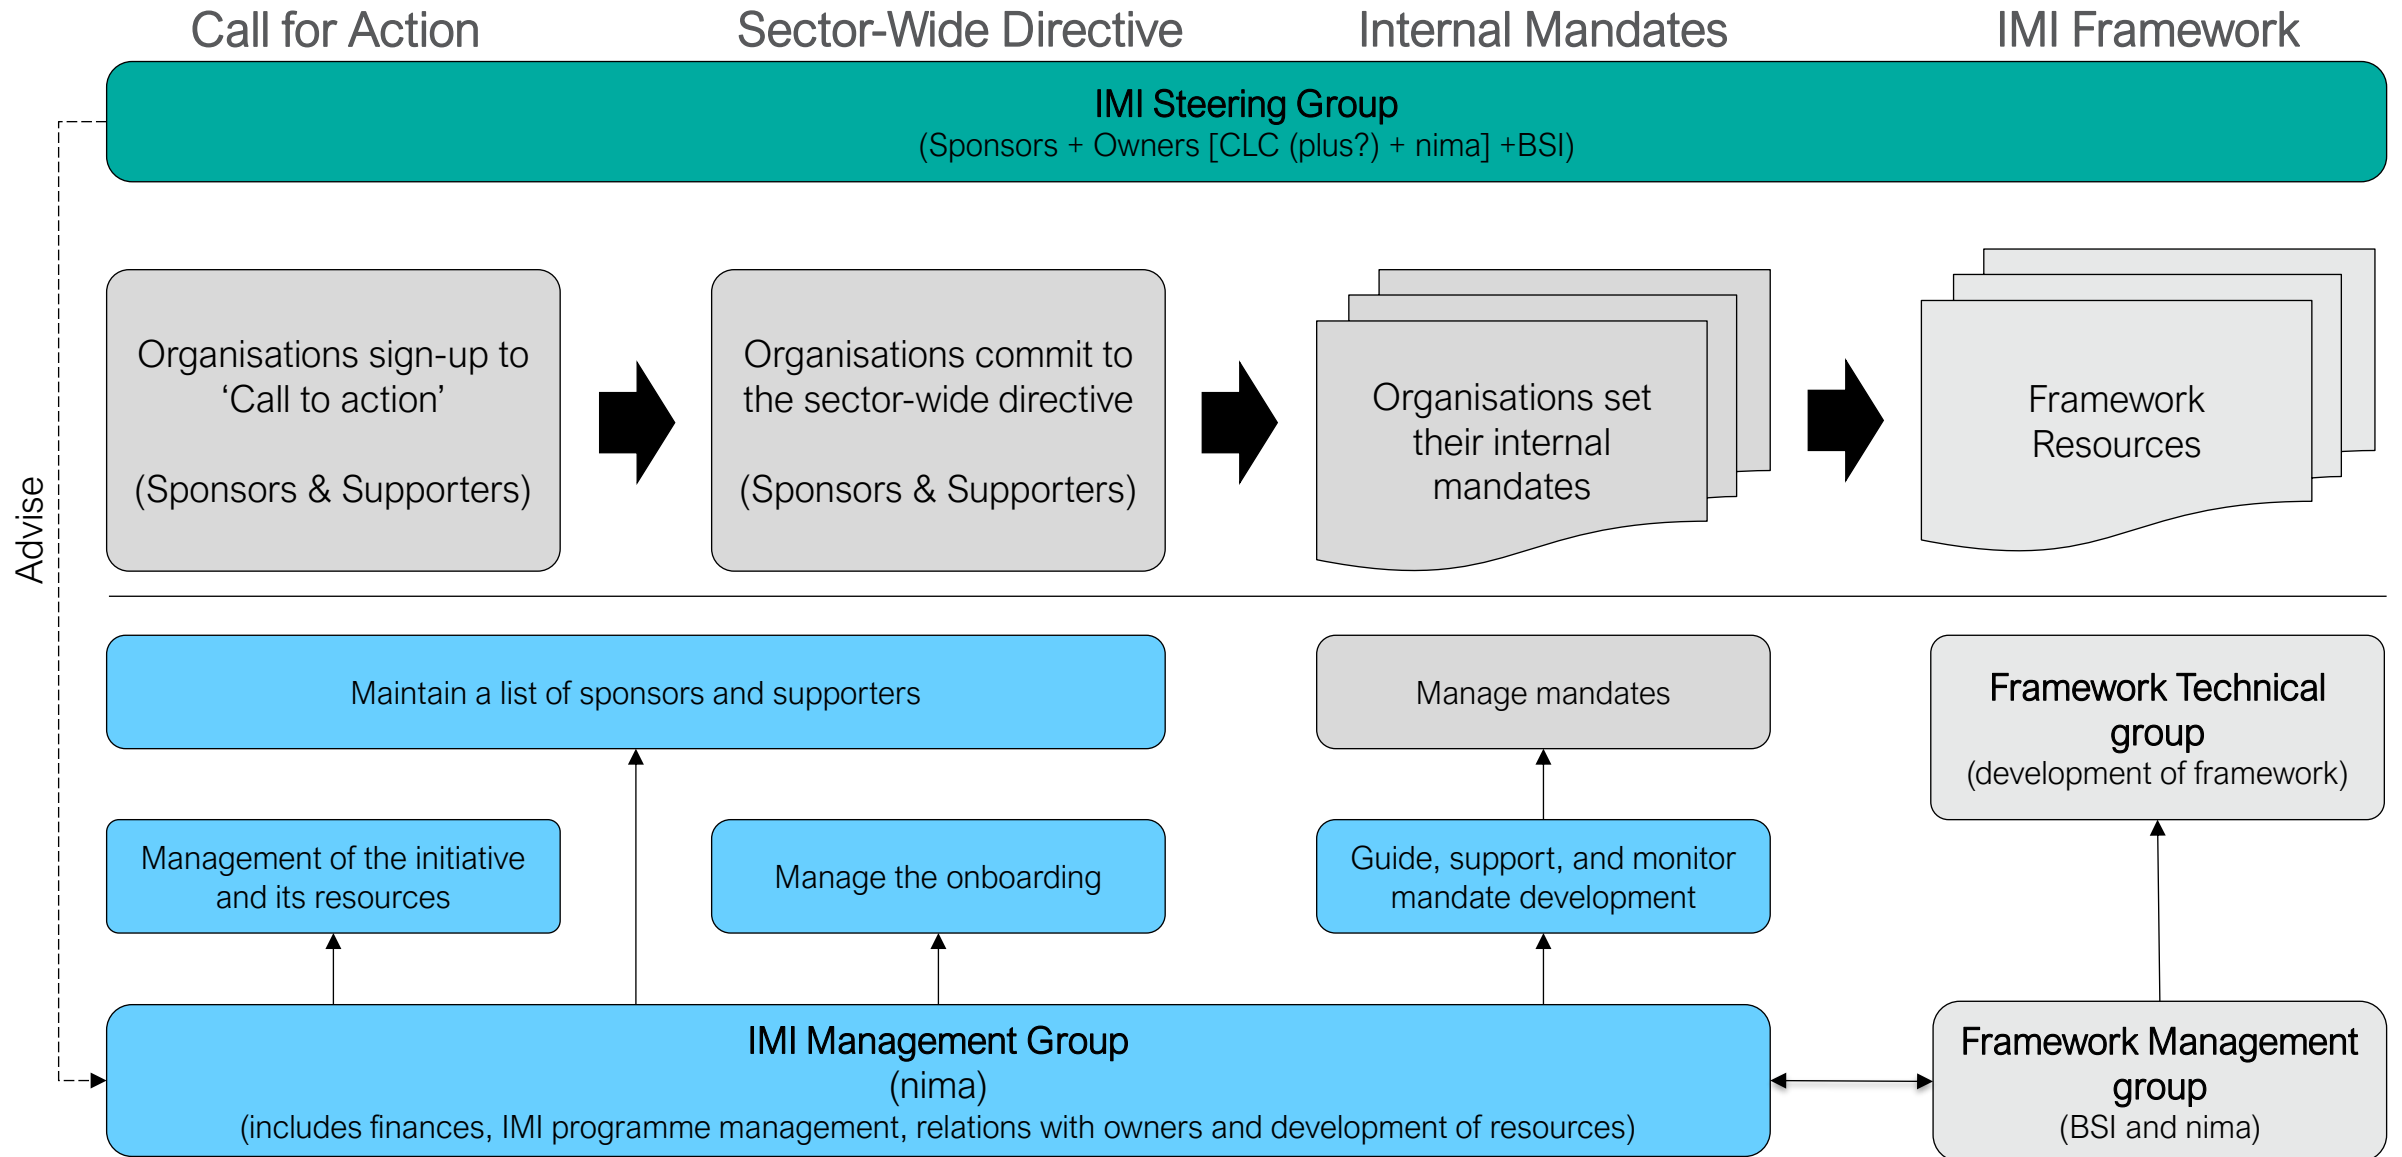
Call for Action

Sector-Wide Directive

Internal Mandates

IMI Framework

IMI Steering Group
(Sponsors + Owners [CLC (plus?) + nima] +BSI)

Advise

Organisations sign-up to 'Call to action'

(Sponsors & Supporters)

Organisations commit to the sector-wide directive

(Sponsors & Supporters)

Organisations set their internal mandates

Framework Resources

Maintain a list of sponsors and supporters

Manage mandates

Framework Technical group
(development of framework)

Management of the initiative and its resources

Manage the onboarding

Guide, support, and monitor mandate development

IMI Management Group
(nima)
(includes finances, IMI programme management, relations with owners and development of resources)

Framework Management group
(BSI and nima)